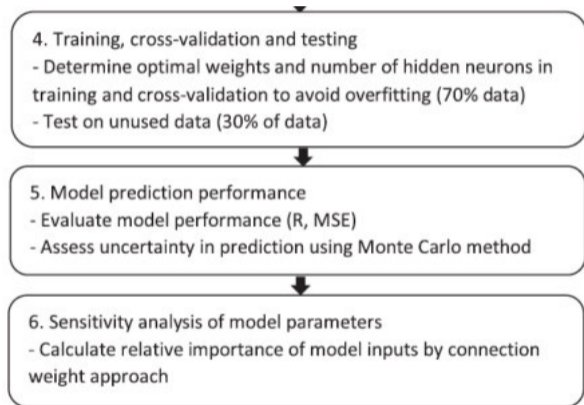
4. Training, cross-validation and testing
- Determine optimal weights and number of hidden neurons in training and cross-validation to avoid overfitting (70% data)
- Test on unused data (30% of data)

5. Model prediction performance
- Evaluate model performance (R, MSE)
- Assess uncertainty in prediction using Monte Carlo method

6. Sensitivity analysis of model parameters
- Calculate relative importance of model inputs by connection weight approach